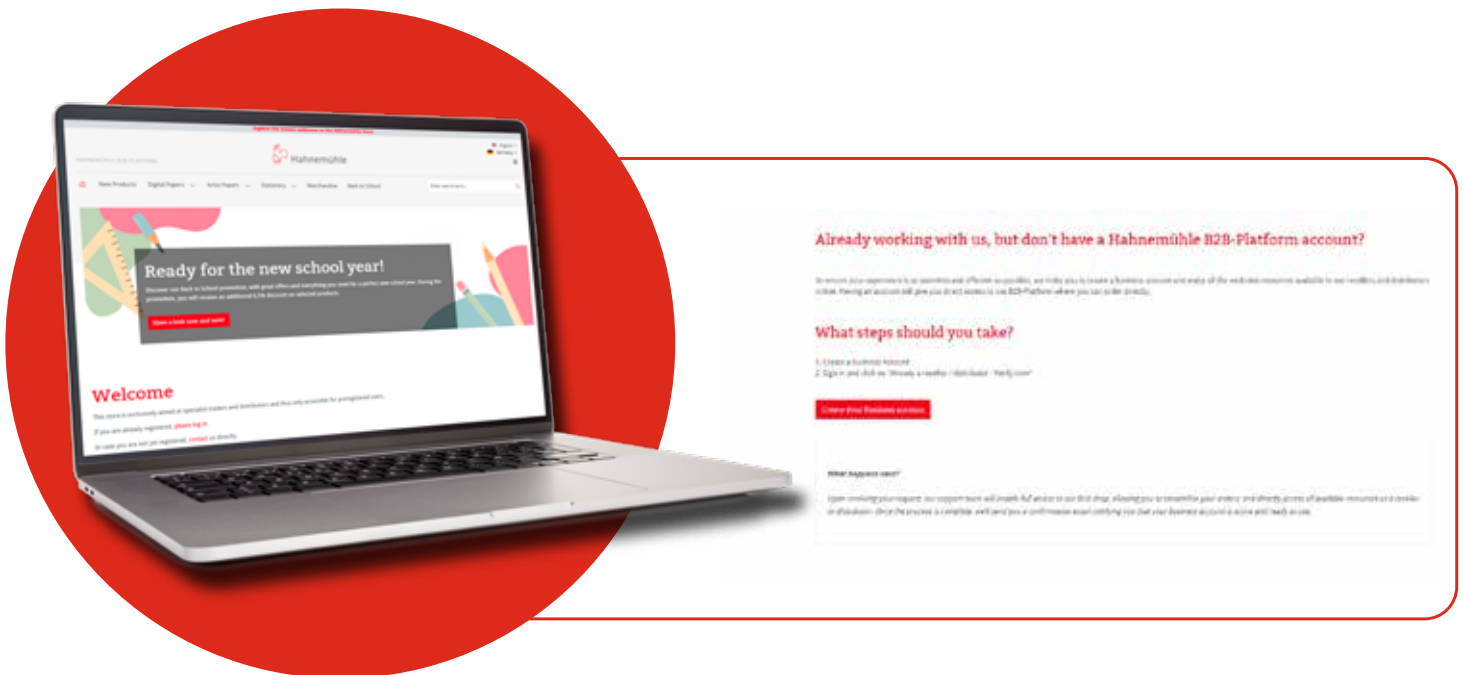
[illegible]

Hahnemühle

New Products   Digital Papers   Artist Papers   Stationery   Merchandise   Back to School

Ready for the new school year!

Discover our Back to School promotion, with great offers and everything you need for a perfect new school year. During the promotion, you will receive an additional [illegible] discount on selected products.

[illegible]

Welcome

This store is exclusively aimed at specialist traders and distributors and thus only accessible for preregistered users.

If you are already registered, please log in.

In case you are not yet registered, contact us directly.

Already working with us, but don't have a Hahnemühle B2B-Platform account?

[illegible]

What steps should you take?

1. Create a business account
2. Sign in and click on "Already a reseller / distributor - Verify now"

Create your business account

What happens next?

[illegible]